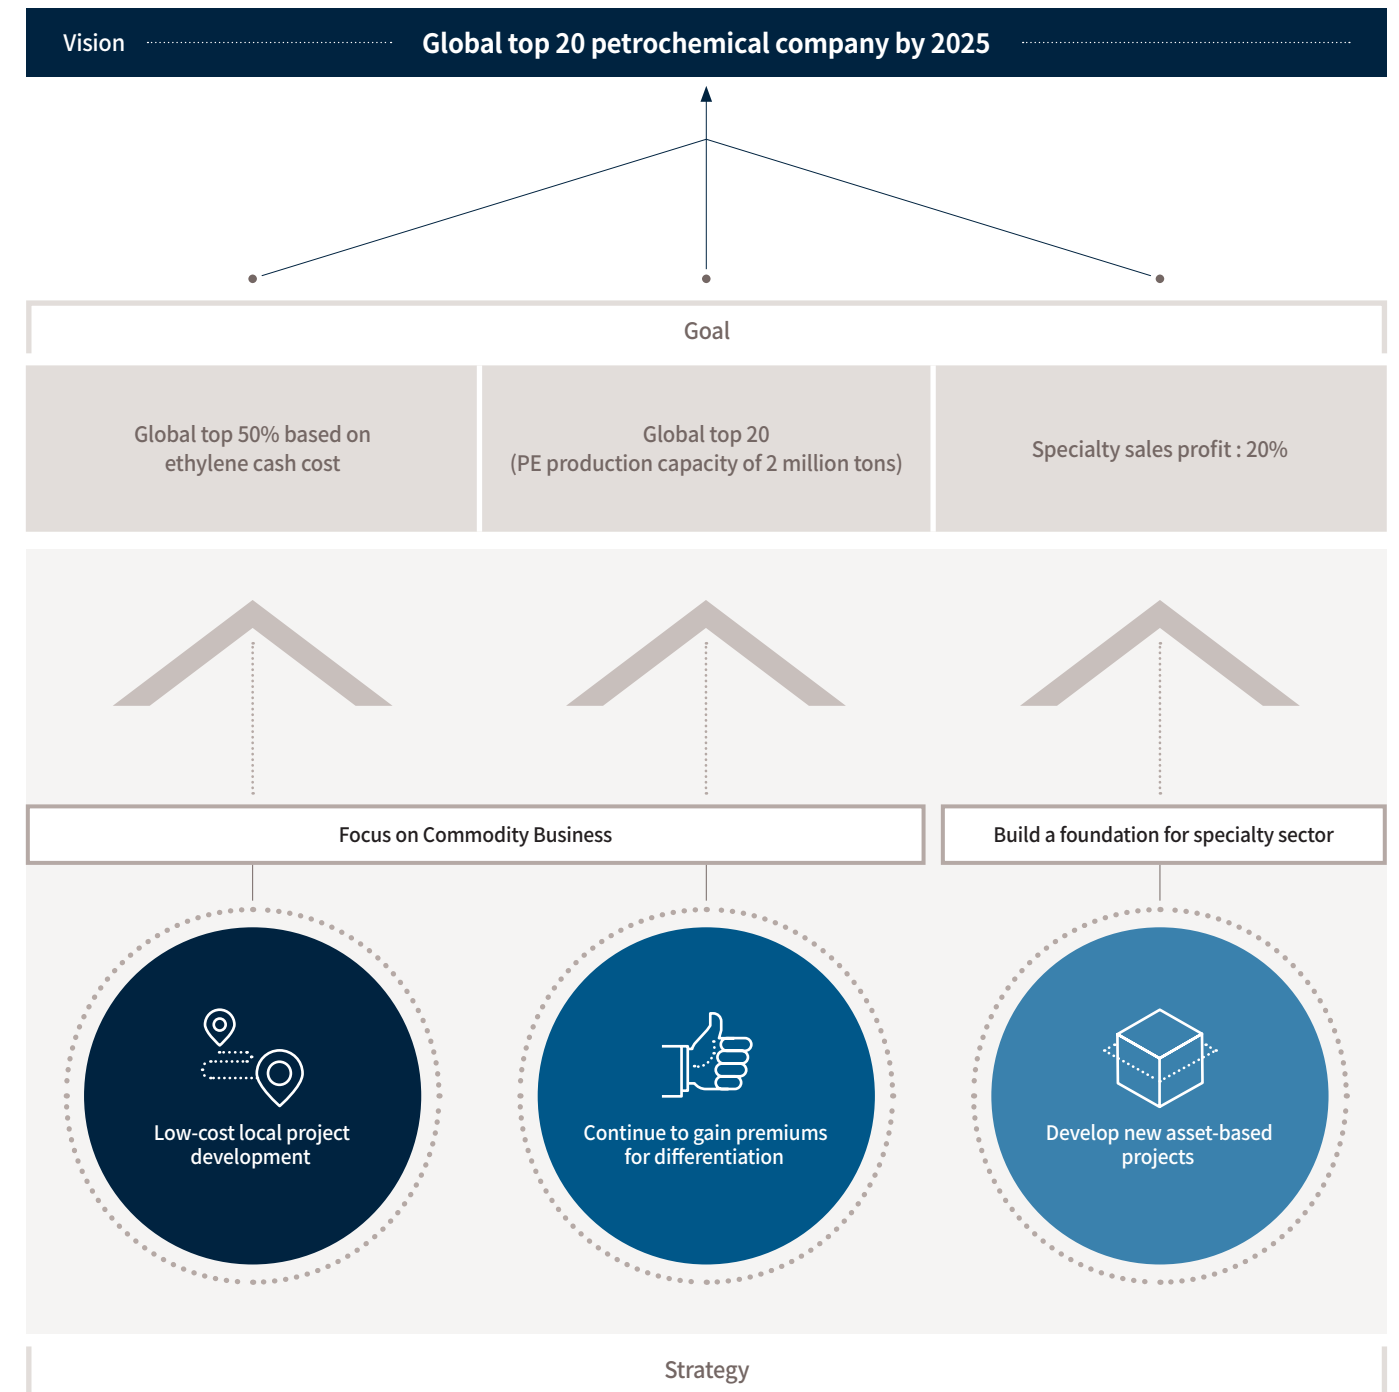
Vision

Global top 20 petrochemical company by 2025

Goal

Global top 50% based on ethylene cash cost

Global top 20
(PE production capacity of 2 million tons)

Specialty sales profit : 20%

Focus on Commodity Business

Build a foundation for specialty sector

Low-cost local project development

Continue to gain premiums for differentiation

Develop new asset-based projects

Strategy